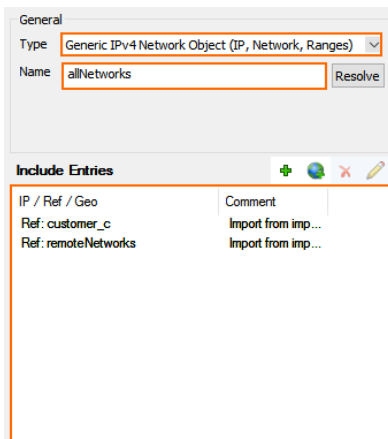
General

Type Generic IPv4 Network Object (IP, Network, Ranges)

Name allNetworks

Resolve

Include Entries

| IP / Ref / Geo | Comment |
|---|---|
| Ref: customer_c | Import from imp... |
| Ref: remoteNetworks | Import from imp... |